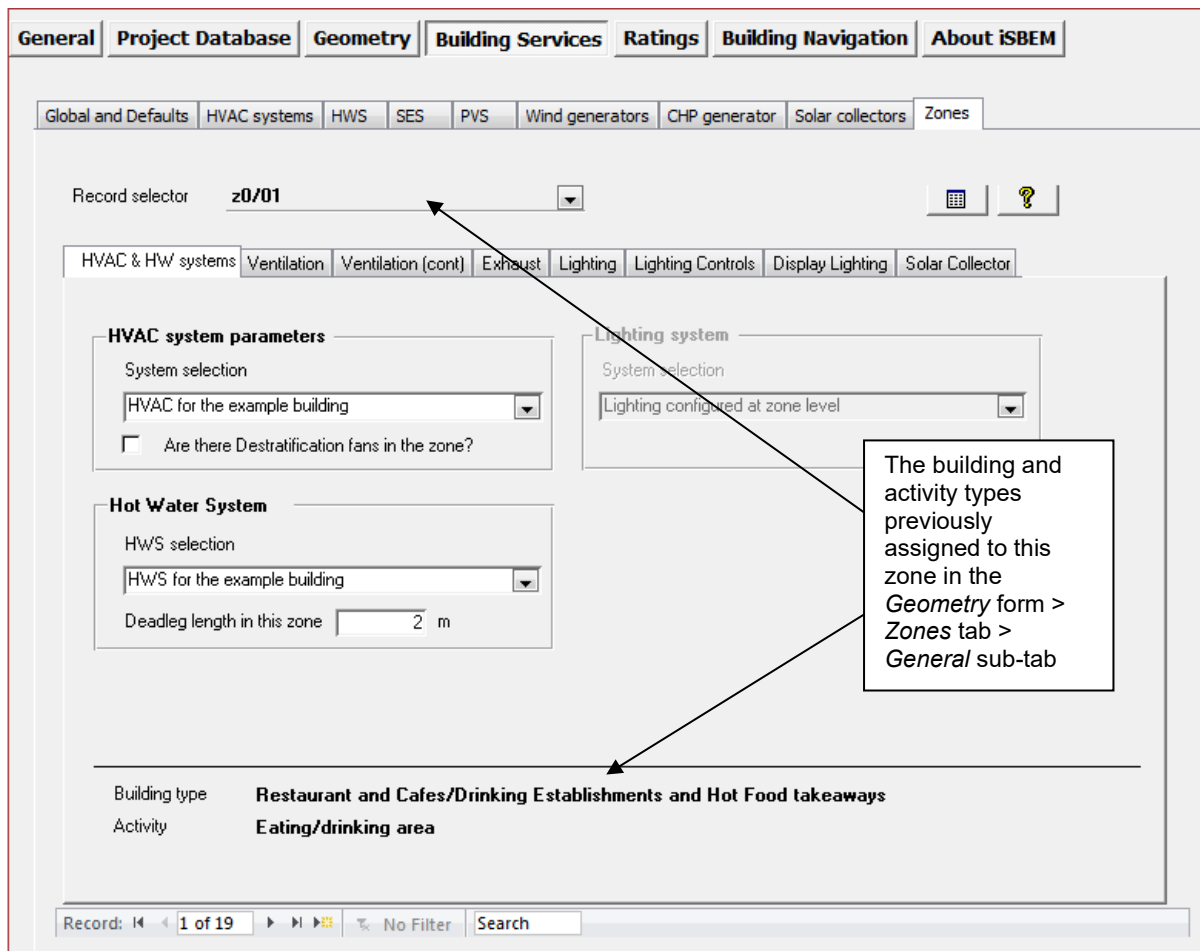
General | Project Database | Geometry | Building Services | Ratings | Building Navigation | About iSBEM

Global and Defaults | HVAC systems | HWS | SES | PVS | Wind generators | CHP generator | Solar collectors | Zones

Record selector z0/01

HVAC & HW systems | Ventilation | Ventilation (cont) | Exhaust | Lighting | Lighting Controls | Display Lighting | Solar Collector

HVAC system parameters

System selection

HVAC for the example building

Are there Destratification fans in the zone?

Lighting system

System selection

Lighting configured at zone level

Hot Water System

HWS selection

HWS for the example building

Deadleg length in this zone 2 m

The building and activity types previously assigned to this zone in the *Geometry* form > *Zones* tab > *General* sub-tab

Building type Restaurant and Cafes/Drinking Establishments and Hot Food takeaways

Activity Eating/drinking area

Record: 1 of 19 No Filter Search